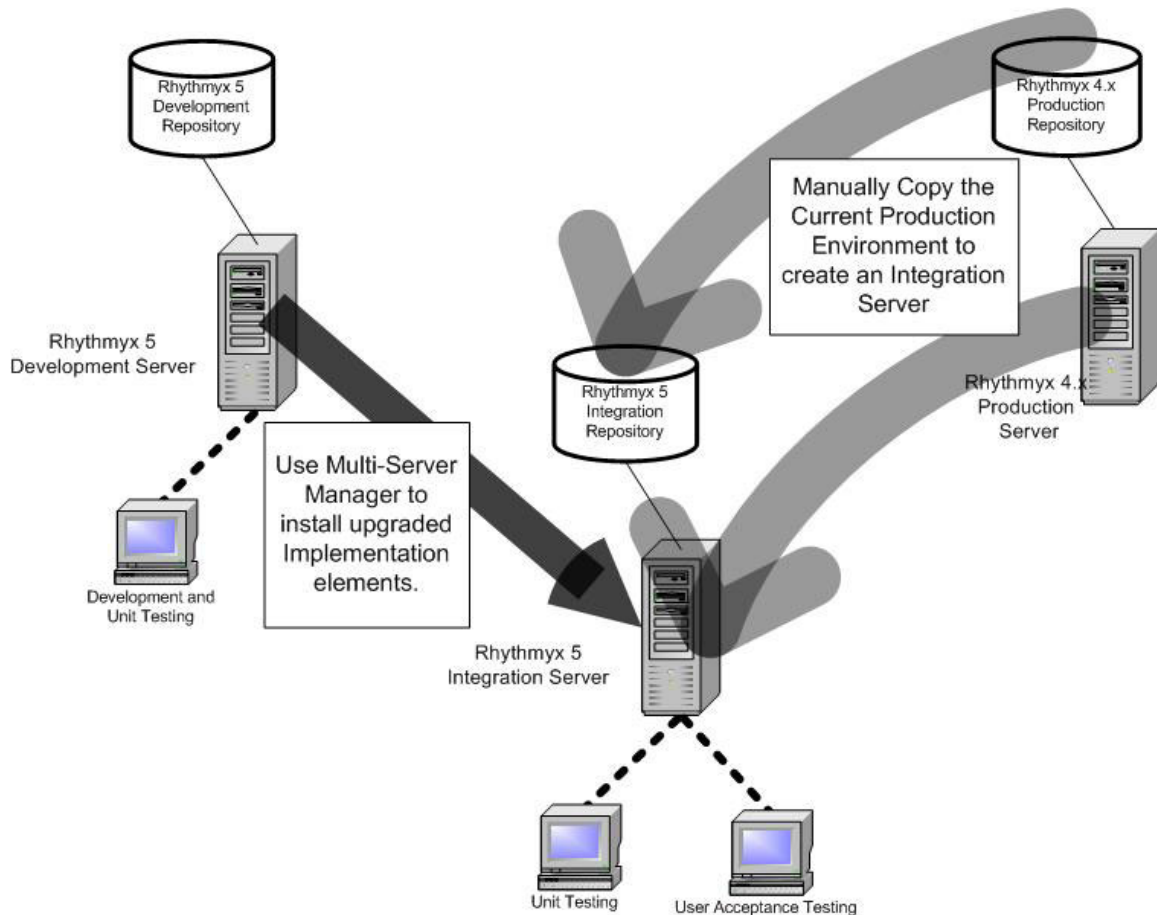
Rhythmyx 5 Development Repository

Rhythmyx 4.x Production Repository

Manually Copy the Current Production Environment to create an Integration Server

Rhythmyx 5 Development Server

Rhythmyx 5 Integration Repository

Rhythmyx 4.x Production Server

Use Multi-Server Manager to install upgraded Implementation elements.

Development and Unit Testing

Rhythmyx 5 Integration Server

Unit Testing

User Acceptance Testing